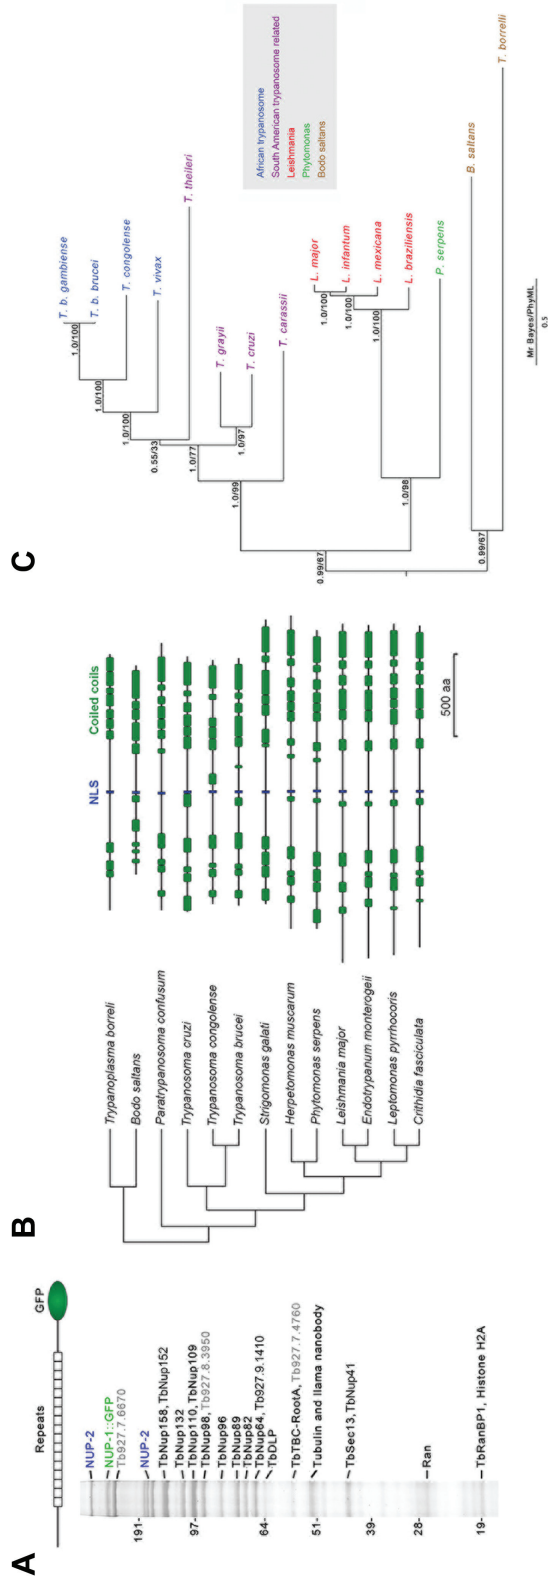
A

Repeats

GFP

NUP-2
NUP-1::GFP
Tb927.7.6670
NUP-2
TbNup158, TbNup152
TbNup132
TbNup110, TbNup109
TbNup98, Tb927.8.3950
TbNup96
TbNup89
TbNup82
TbNup64, Tb927.9.1410
TbDLP
TbTBC-RootA, Tb927.7.4760
Tubulin and llama nanobody
TbSec13, TbNup41
Ran
TbRanBP1, Histone H2A

191-
97-
64-
51-
39-
28-
19-

B

Trypanoplasma borreli
Bodo saltans
Paratrypanosoma confusum
Trypanosoma cruzi
Trypanosoma congolense
Trypanosoma brucei
Strigomonas galati
Herpetomonas muscarum
Phytomonas serpens
Leishmania major
Endotrypanum monterogeii
Leptomonas pyrrhocoris
Crithidia fasciculata

NLS
Coiled coils

500 aa

C

T. b. gambiense
T. b. brucei
T. congolense
T. vivax
T. theileri
T. grayii
T. cruzi
T. carassii
L. major
L. infantum
L. mexicana
L. braziliensis
P. serpens
B. saltans
T. borrelli

1.0/100
1.0/100
1.0/100
0.55/33
1.0/77
1.0/97
1.0/99
1.0/100
1.0/100
1.0/100
1.0/98
0.99/67
0.99/67

Mr Bayes/PhyML
0.5

African trypanosome
South American trypanosome related
Leishmania
Phytomonas
Bodo saltans